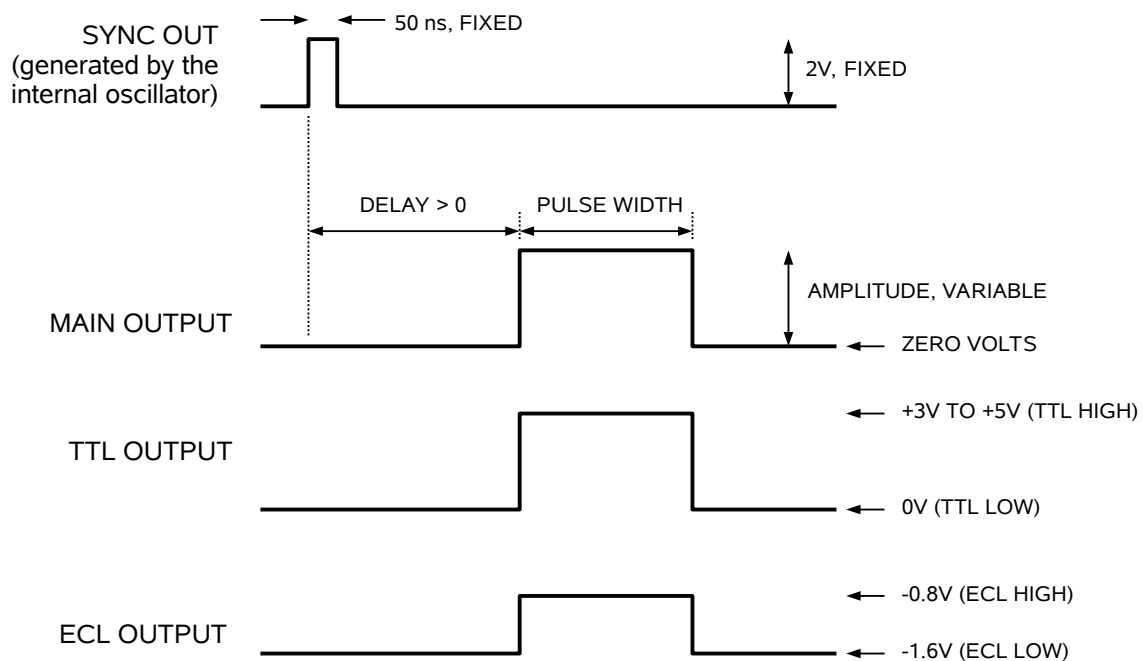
SYNC OUT
(generated by the internal oscillator)

50 ns, FIXED

2V, FIXED

DELAY > 0

PULSE WIDTH

AMPLITUDE, VARIABLE

MAIN OUTPUT

ZERO VOLTS

+3V TO +5V (TTL HIGH)

TTL OUTPUT

0V (TTL LOW)

-0.8V (ECL HIGH)

ECL OUTPUT

-1.6V (ECL LOW)